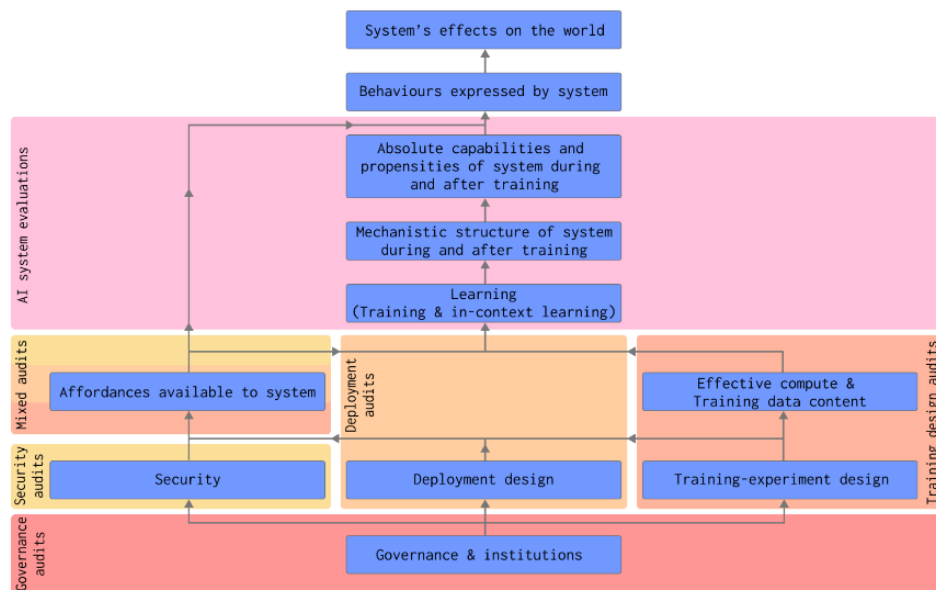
System's effects on the world

Behaviours expressed by system

AI system evaluations

Absolute capabilities and propensities of system during and after training

Mechanistic structure of system during and after training

Learning (Training & in-context learning)

Mixed audits

Affordances available to system

Deployment audits

Effective compute & Training data content

Training design audits

Security audits

Security

Deployment design

Training-experiment design

Governance audits

Governance & institutions